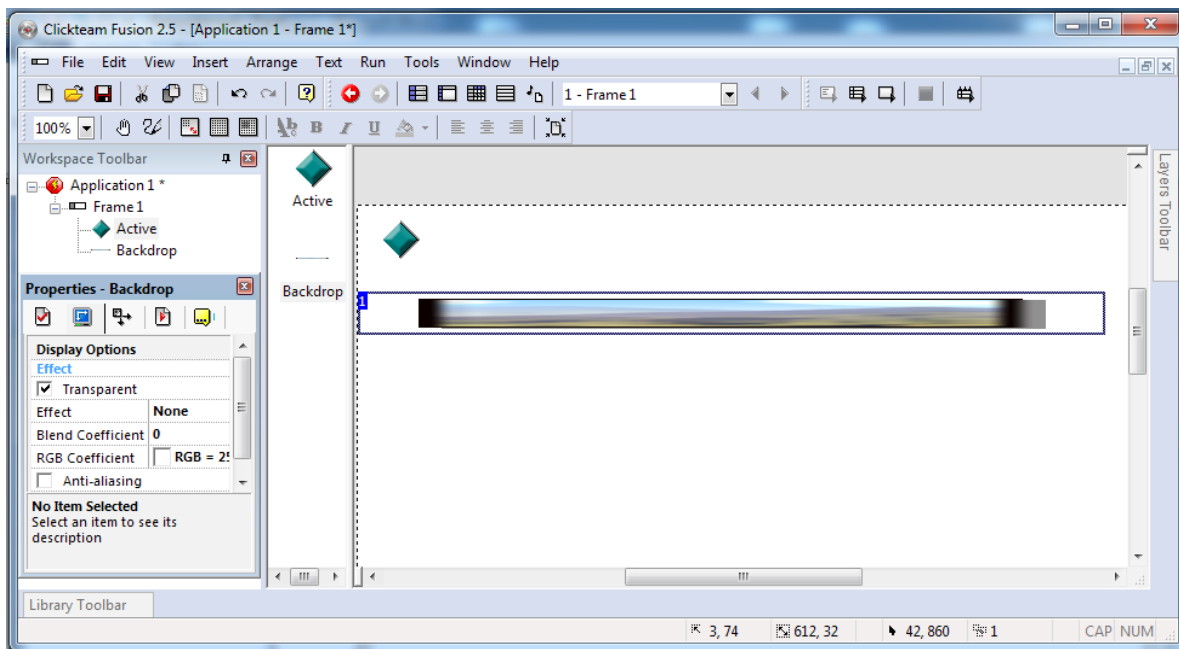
Clickteam Fusion 2.5 - [Application 1 - Frame 1*]

File Edit View Insert Arrange Text Run Tools Window Help

1 - Frame 1

100%

Workspace Toolbar

Application 1 *
Frame 1
Active
Backdrop

Active

Backdrop

1

Layers Toolbar

Properties - Backdrop

Display Options
Effect
Transparent

| Effect | None |
|---|---|
| Blend Coefficient | 0 |
| RGB Coefficient | RGB = 2! |

Anti-aliasing

No Item Selected
Select an item to see its description

Library Toolbar

3, 74 612, 32 42, 860 1 CAP NUM